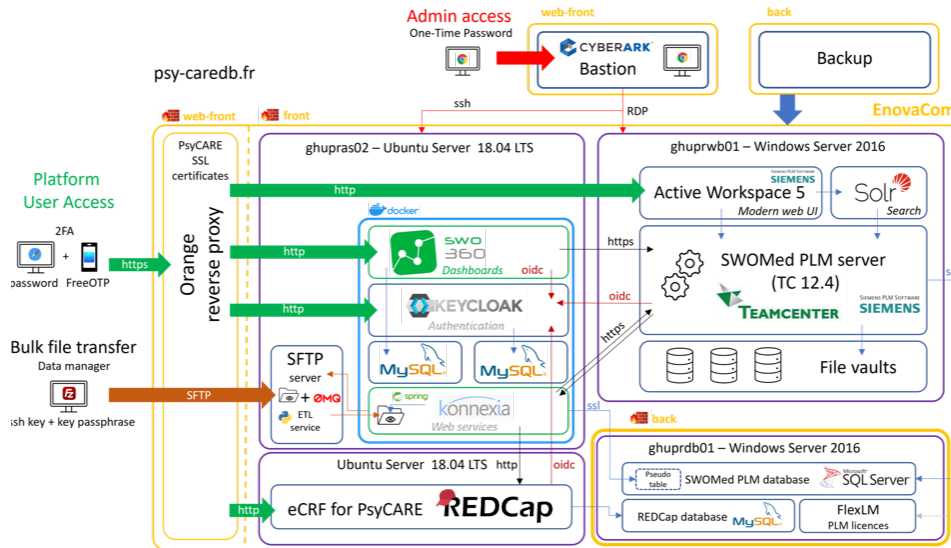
Admin access
One-Time Password

web-front
CYBERARK
Bastion

back
Backup

EnovaCom

psy-caredb.fr

ssh
RDP

web-front
front

PsyCARE SSL certificates

Orange reverse proxy

ghupras02 – Ubuntu Server 18.04 LTS

ghuprwb01 – Windows Server 2016

Platform User Access

2FA
password + FreeOTP
https

http
Active Workspace 5
SIEMENS PLM SOFTWARE SIEMENS
Modern web UI
Solr
Search

docker
http
SWO 360
Dashboards
oidc
https
SWOMed PLM server
(TC 12.4)

http
KEYCLOAK
Authentication
oidc
TEAMCENTER
SIEMENS PLM SOFTWARE SIEMENS
https

MySQL
MySQL
File vaults

Bulk file transfer
Data manager
ssh key + key passphrase
SFTP

SFTP server
+ ØMQ
ETL service
spring
konnexia
Web services

ssl
back

ghuprdb01 – Windows Server 2016

Ubuntu Server 18.04 LTS
http
oidc

Pseudo table
SWOMed PLM database
SQL Server

http
eCRF for PsyCARE
REDCap

REDCap database
MySQL
FlexLM
PLM licences